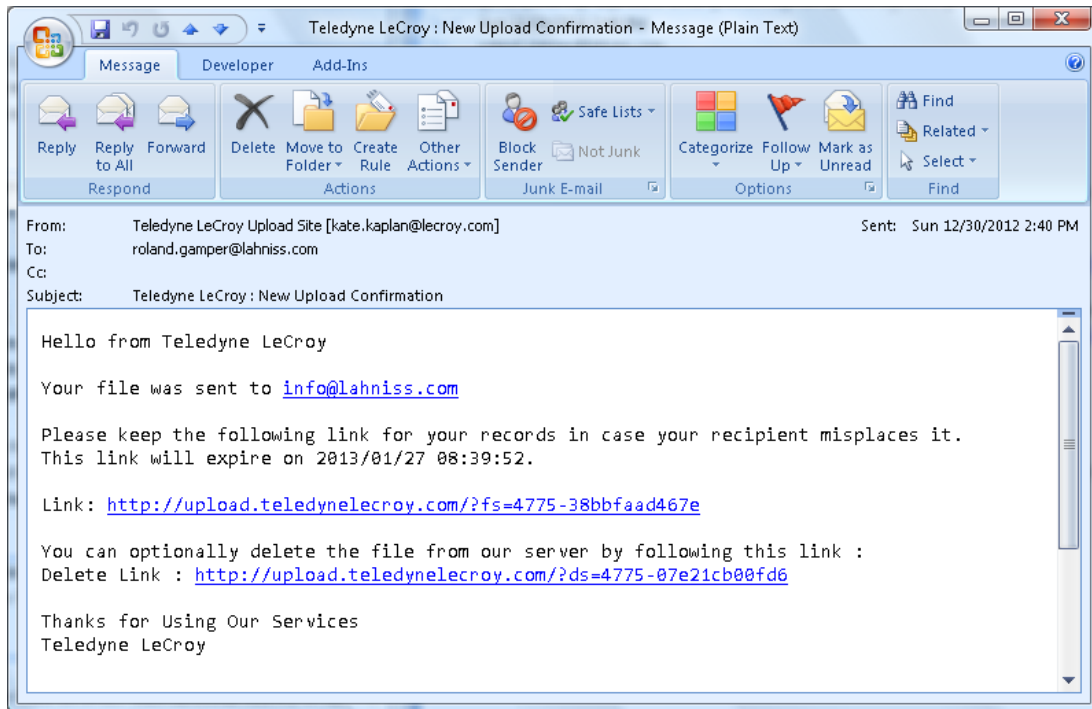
Teledyne LeCroy : New Upload Confirmation - Message (Plain Text)

Message Developer Add-Ins

Reply Reply to All Forward
Respond

Delete Move to Folder Create Rule Other Actions
Actions

Block Sender Safe Lists Not Junk
Junk E-mail

Categorize Follow Up Mark as Unread
Options

Find Related Select
Find

From: Teledyne LeCroy Upload Site [kate.kaplan@lecroy.com] Sent: Sun 12/30/2012 2:40 PM
To: roland.gamper@lahniss.com
Cc:
Subject: Teledyne LeCroy : New Upload Confirmation

Hello from Teledyne LeCroy

Your file was sent to info@lahniss.com

Please keep the following link for your records in case your recipient misplaces it. This link will expire on 2013/01/27 08:39:52.

Link: http://upload.teledynelecroy.com/?fs=4775-38bbfaad467e

You can optionally delete the file from our server by following this link :
Delete Link : http://upload.teledynelecroy.com/?ds=4775-07e21cb00fd6

Thanks for Using Our Services
Teledyne LeCroy